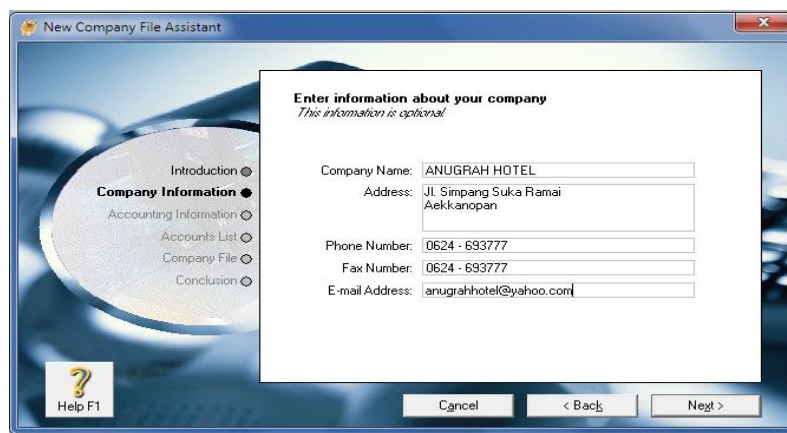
New Company File Assistant

Introduction
Company Information
Accounting Information
Accounts List
Company File
Conclusion

Enter information about your company
This information is optional

Company Name: ANUGRAH HOTEL
Address: Jl. Simpang Suka Ramai
Aekkanopan
Phone Number: 0624 - 693777
Fax Number: 0624 - 693777
E-mail Address: anugrahhotel@yahoo.com

Help F1

Cancel

< Back

Next >